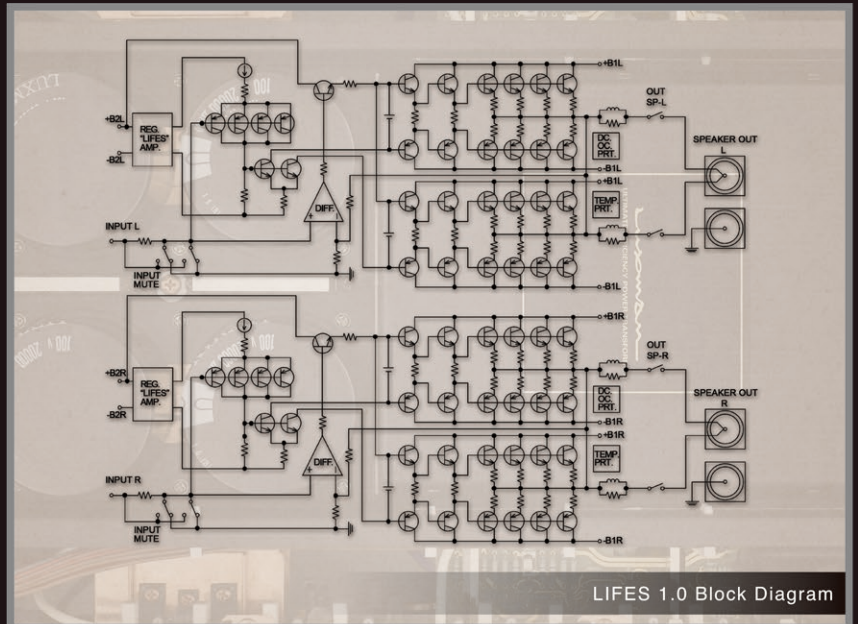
+B1L

+B2L

REG. "LIFES" AMP.

-B2L

OUT SP-L

DC. OC. PRT.

SPEAKER OUT L

-B1L

+B1L

DIFF.

TEMP. PRT.

INPUT L

INPUT MUTE

-B1L

+B1R

+B2R

REG. "LIFES" AMP.

-B2R

OUT SP-R

DC. OC. PRT.

SPEAKER OUT R

-B1R

+B1R

DIFF.

TEMP. PRT.

INPUT R

INPUT MUTE

-B1R

LIFES 1.0 Block Diagram